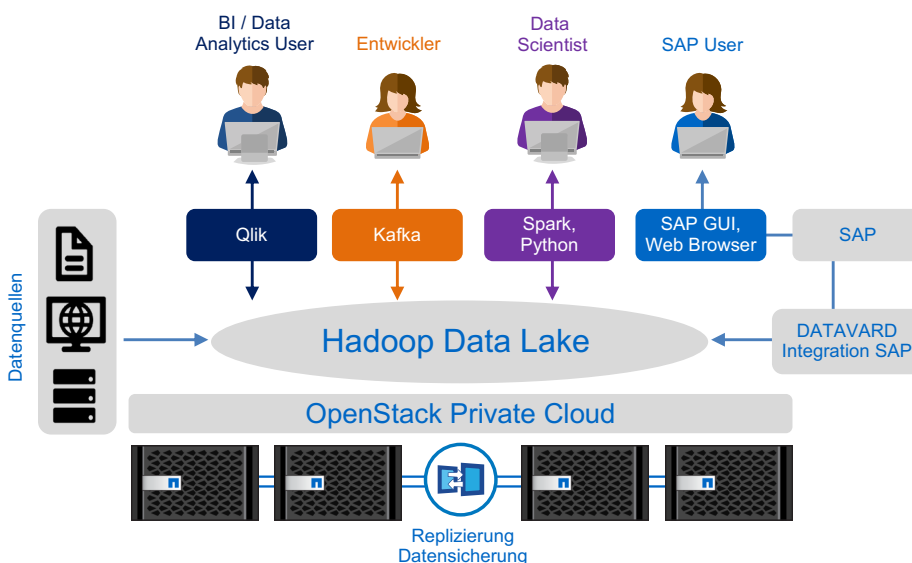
BI / Data Analytics User

Entwickler

Data Scientist

SAP User

Qlik

Kafka

Spark, Python

SAP GUI, Web Browser

SAP

Datenquellen

Hadoop Data Lake

DATAVARD Integration SAP

OpenStack Private Cloud

Replizierung Datensicherung